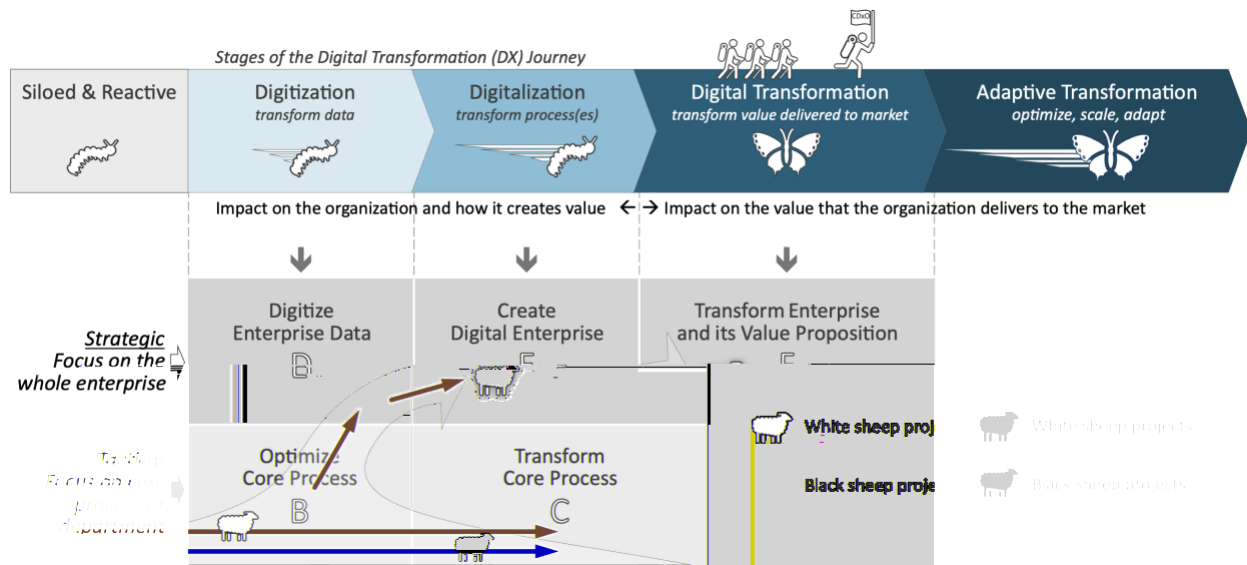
Stages of the Digital Transformation (DX) Journey

CDxO

Siloed & Reactive

Digitization
transform data

Digitalization
transform process(es)

Digital Transformation
transform value delivered to market

Adaptive Transformation
optimize, scale, adapt

Impact on the organization and how it creates value ←→ Impact on the value that the organization delivers to the market

Strategic
Focus on the whole enterprise

Digitize
Enterprise Data
D

Create
Digital Enterprise
E

Transform Enterprise
and its Value Proposition

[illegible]
Focus on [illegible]
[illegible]
Department

Optimize
Core Process
B

Transform
Core Process
C

White sheep proj

Black sheep proj

White sheep projects

Black sheep projects